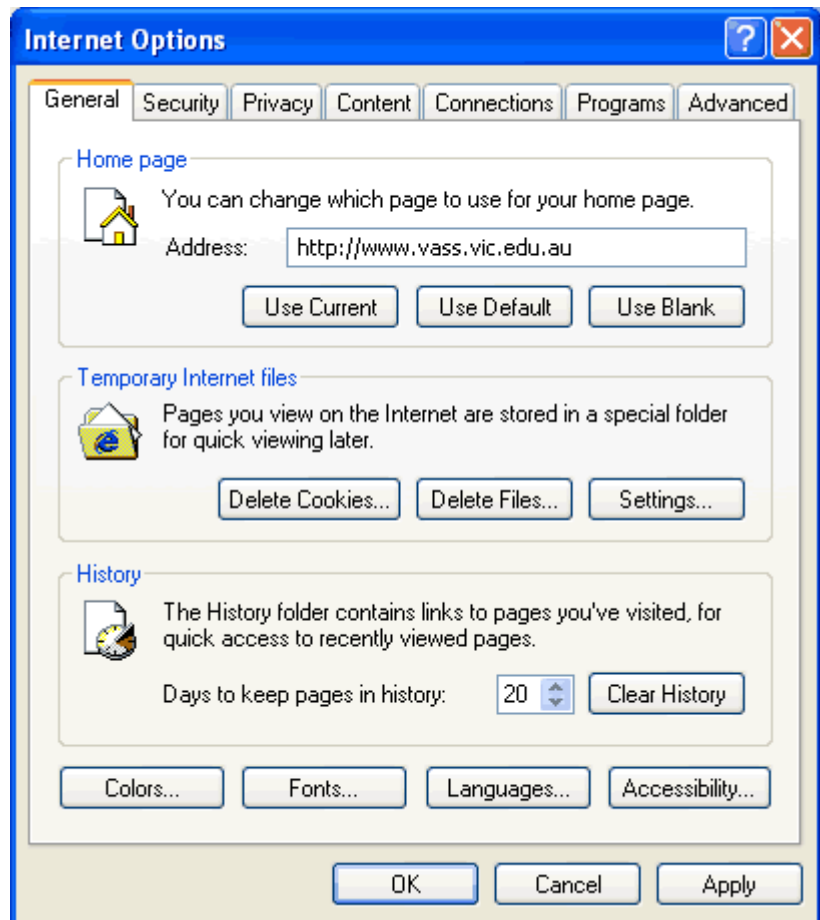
Internet Options

General | Security | Privacy | Content | Connections | Programs | Advanced

Home page

You can change which page to use for your home page.

Address: http://www.vass.vic.edu.au

Use Current | Use Default | Use Blank

Temporary Internet files

Pages you view on the Internet are stored in a special folder for quick viewing later.

Delete Cookies... | Delete Files... | Settings...

History

The History folder contains links to pages you've visited, for quick access to recently viewed pages.

Days to keep pages in history: 20 | Clear History

Colors... | Fonts... | Languages... | Accessibility...

OK | Cancel | Apply